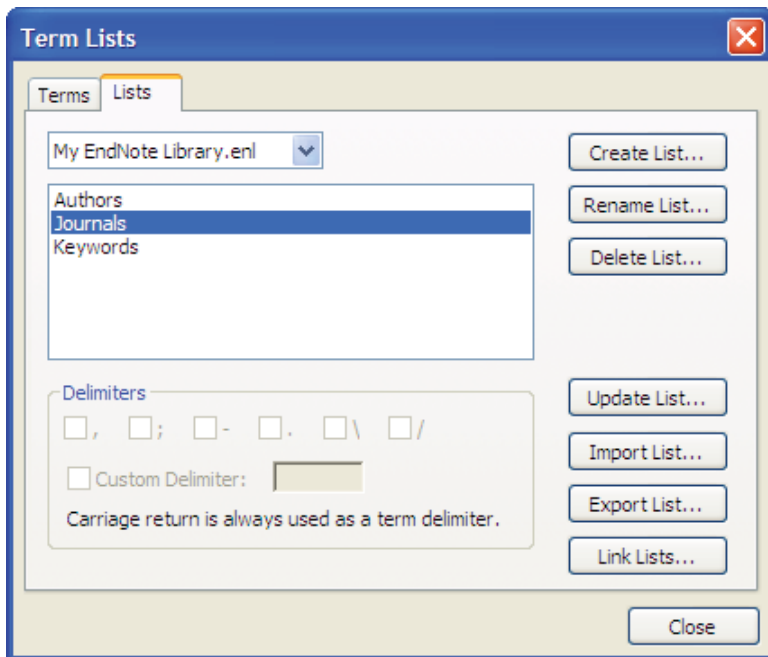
Term Lists

Terms Lists

My EndNote Library.enl

Authors
Journals
Keywords

Create List...
Rename List...
Delete List...

Delimiters

, ; - . \ /

Custom Delimiter:

Carriage return is always used as a term delimiter.

Update List...
Import List...
Export List...
Link Lists...

Close